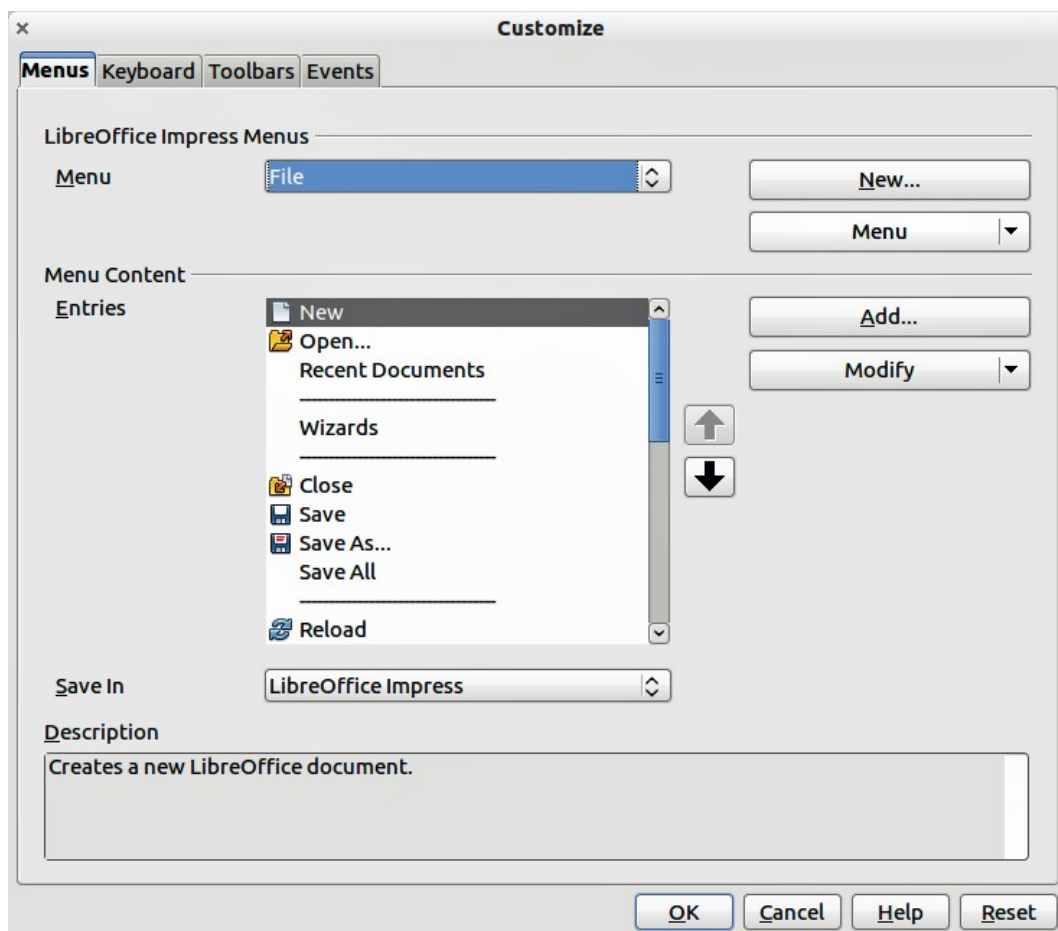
×
Customize

Menus Keyboard Toolbars Events

LibreOffice Impress Menus

Menu File

New...

Menu

Menu Content

Entries

New
Open...
Recent Documents
Wizards
Close
Save
Save As...
Save All
Reload

Add...

Modify

Save In LibreOffice Impress

Description

Creates a new LibreOffice document.

OK Cancel Help Reset